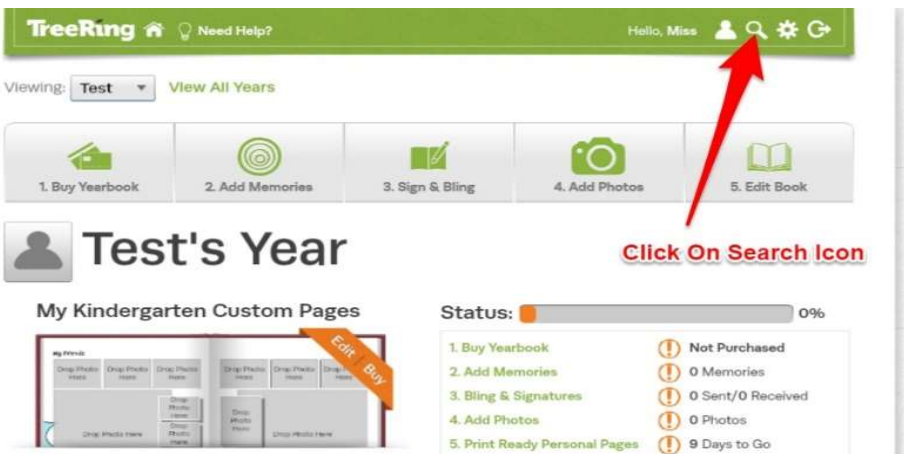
TreeRing Need Help? Hello, Miss

Viewing: Test View All Years

1. Buy Yearbook
2. Add Memories
3. Sign & Bling
4. Add Photos
5. Edit Book

Test's Year

Click On Search Icon

My Kindergarten Custom Pages

Edit | Buy

My Friends

Drop Photo Here Drop Photo Here Drop Photo Here Drop Photo Here Drop Photo Here Drop Photo Here

Drop Photo Here Drop Photo Here Drop Photo Here Drop Photo Here Drop Photo Here

Status: 0%

| | |
|---|---|
| 1. Buy Yearbook | Not Purchased |
| 2. Add Memories | 0 Memories |
| 3. Bling & Signatures | 0 Sent/0 Received |
| 4. Add Photos | 0 Photos |
| 5. Print Ready Personal Pages | 9 Days to Go |